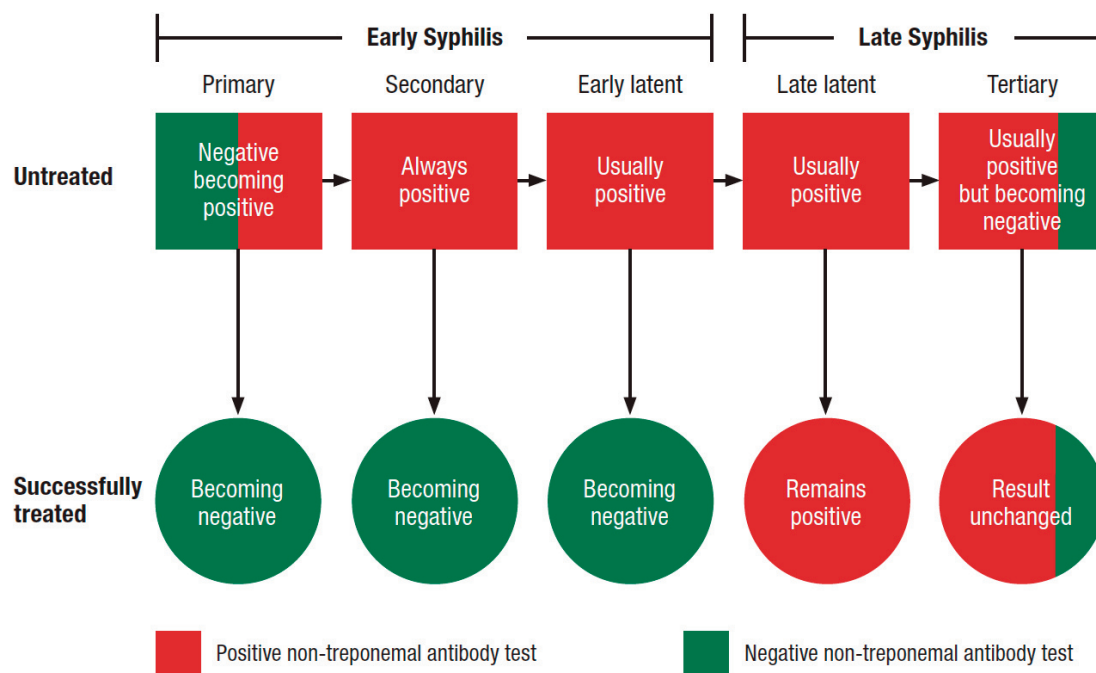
Early Syphilis

Late Syphilis

Primary

Secondary

Early latent

Late latent

Tertiary

Untreated

Negative becoming positive

Always positive

Usually positive

Usually positive

Usually positive but becoming negative

Successfully treated

Becoming negative

Becoming negative

Becoming negative

Remains positive

Result unchanged

Positive non-treponemal antibody test

Negative non-treponemal antibody test